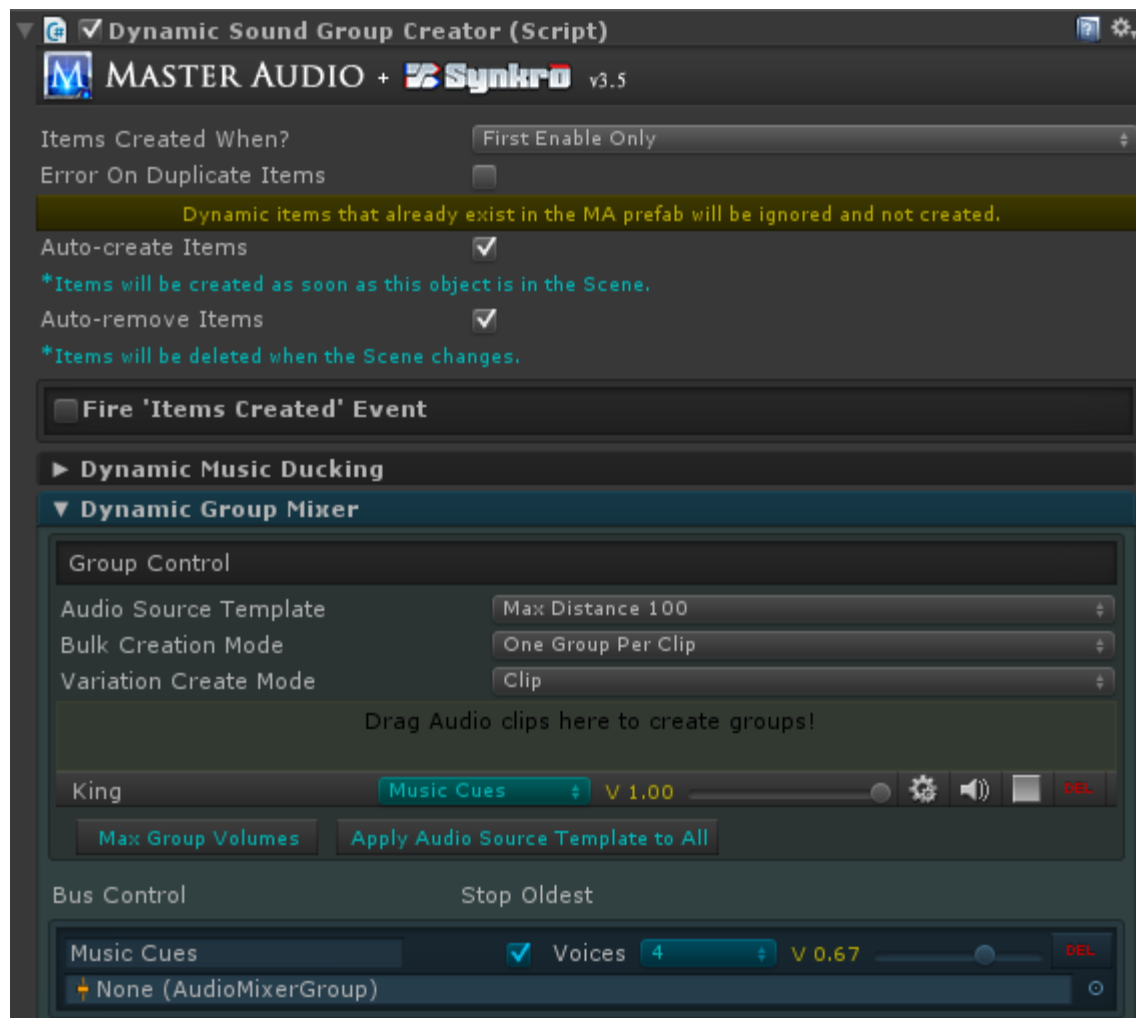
Dynamic Sound Group Creator (Script)

MASTER AUDIO + Synkro v3.5

Items Created When? First Enable Only

Error On Duplicate Items

Dynamic items that already exist in the MA prefab will be ignored and not created.

Auto-create Items

*Items will be created as soon as this object is in the Scene.

Auto-remove Items

*Items will be deleted when the Scene changes.

Fire 'Items Created' Event

▶ Dynamic Music Ducking

▼ Dynamic Group Mixer

Group Control

Audio Source Template Max Distance 100

Bulk Creation Mode One Group Per Clip

Variation Create Mode Clip

Drag Audio clips here to create groups!

King Music Cues V 1.00 DEL

Max Group Volumes Apply Audio Source Template to All

Bus Control Stop Oldest

Music Cues Voices 4 V 0.67 DEL

None (AudioMixerGroup)